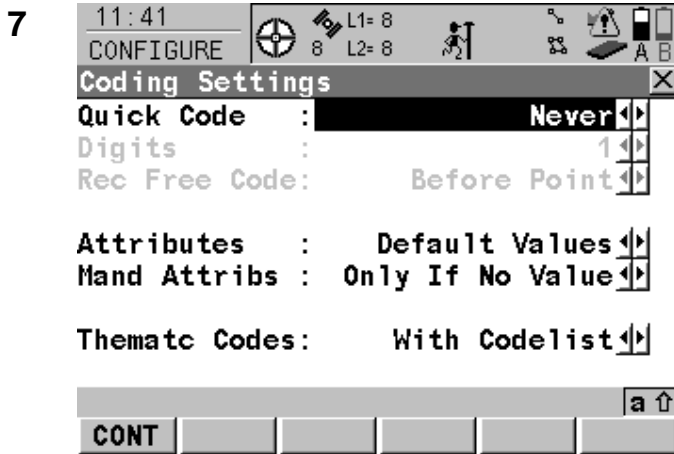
7

11:41
CONFIGURE

8 L1= 8
L2= 8

A B

Coding Settings

Quick Code : Never
Digits : 1
Rec Free Code: Before Point

Attributes : Default Values
Mand Attribs : Only If No Value

Thematc Codes: With Codelist

a ⇧

CONT